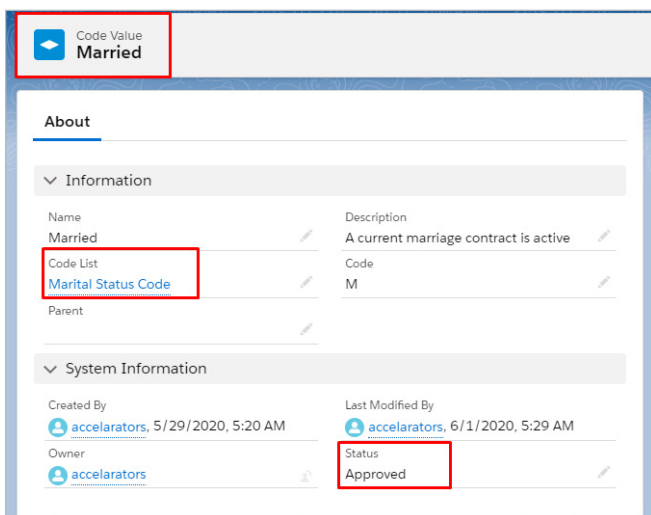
Code Value
Married

About

Information

Name
Married

Description
A current marriage contract is active

Code List
Marital Status Code

Code
M

Parent

System Information

Created By
accelarators, 5/29/2020, 5:20 AM

Last Modified By
accelarators, 6/1/2020, 5:29 AM

Owner
accelarators

Status
Approved